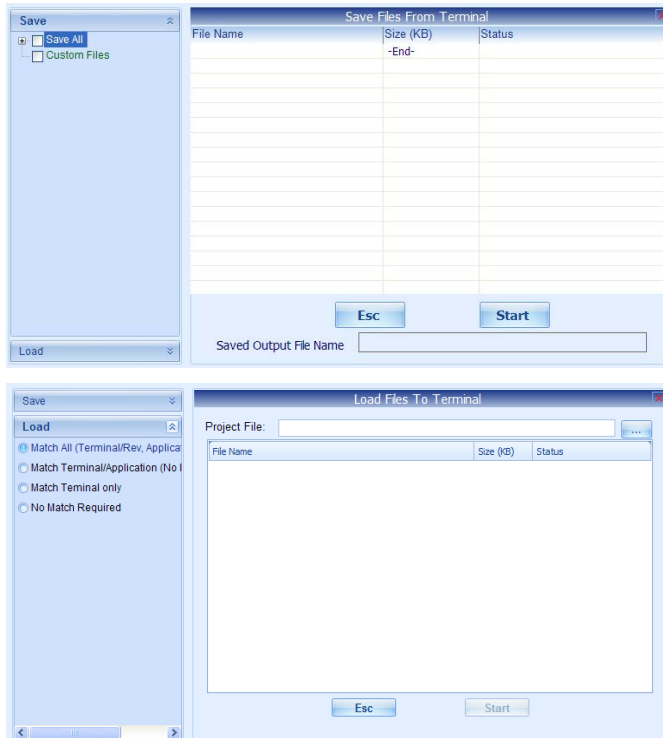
Save

Save All

Custom Files

Load

Save Files From Terminal

| File Name | Size (KB) | Status |
|---|---|---|
| | -End- | |

Esc

Start

Saved Output File Name

Save

Load

Match All (Terminal/Rev, Applica

Match Terminal/Application (No I

Match Terminal only

No Match Required

Load Files To Terminal

Project File:

...

| File Name | Size (KB) | Status |
|---|---|---|

Esc

Start